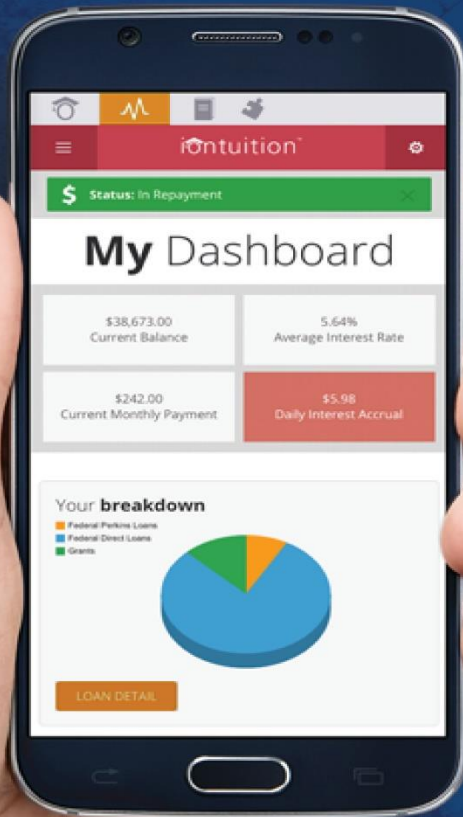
iontuition™

$ Status: In Repayment

My Dashboard

$38,673.00
Current Balance

5.64%
Average Interest Rate

$242.00
Current Monthly Payment

$5.98
Daily Interest Accrual

Your breakdown

Federal Perkins Loans
Federal Direct Loans
Grants

LOAN DETAIL